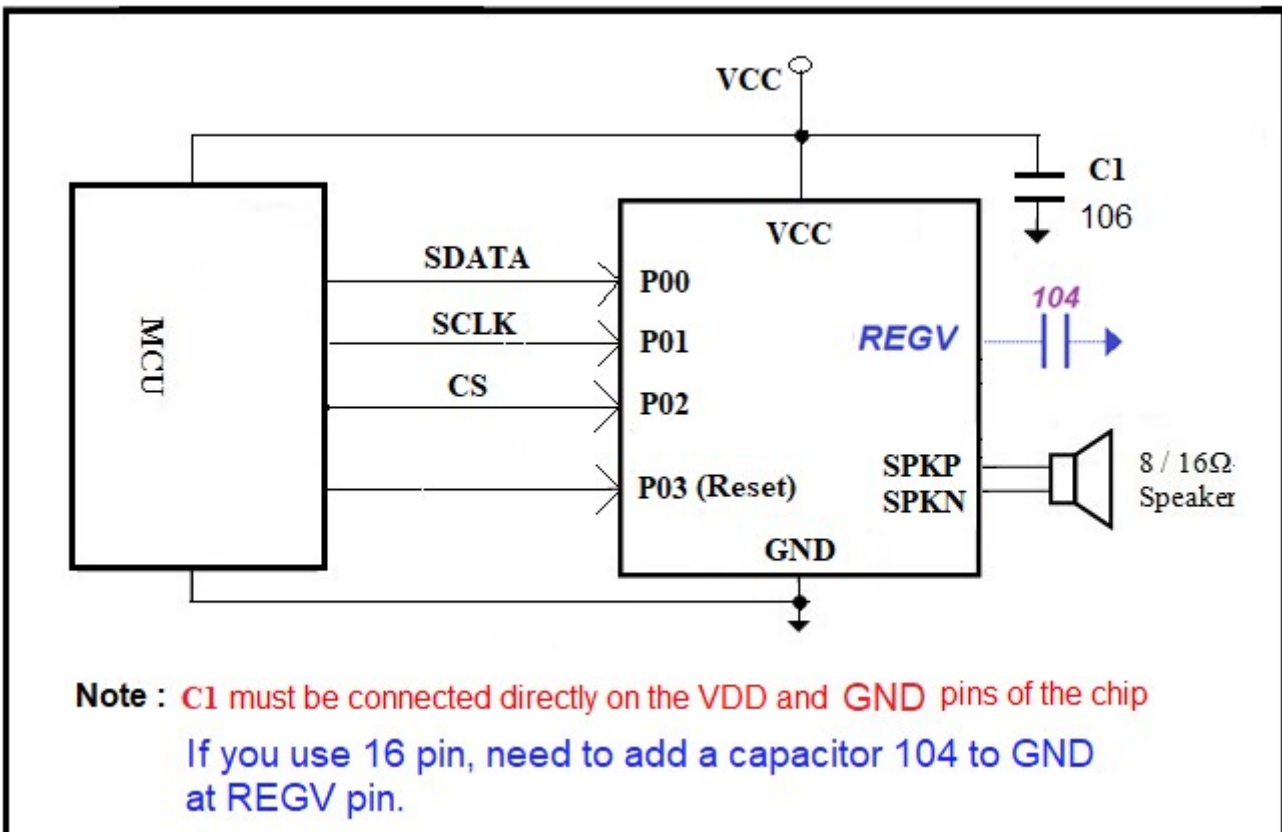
VCC

C1
106

MCU

SDATA
SCLK
CS

VCC
P00
P01
P02
P03 (Reset)
GND

104
REGV

SPKP
SPKN

8 / 16Ω
Speaker

Note : C1 must be connected directly on the VDD and GND pins of the chip

If you use 16 pin, need to add a capacitor 104 to GND at REGV pin.